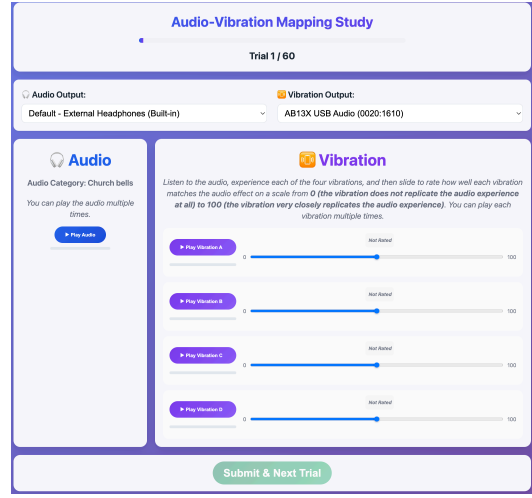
Audio-Vibration Mapping Study

Trial 1 / 60

🎧 Audio Output:
Default - External Headphones (Built-in)

📳 Vibration Output:
AB13X USB Audio (0020:1610)

🎧 Audio

Audio Category: Church bells

You can play the audio multiple times.

▶ Play Audio

📳 Vibration

Listen to the audio, experience each of the four vibrations, and then slide to rate how well each vibration matches the audio effect on a scale from **0 (the vibration does not replicate the audio experience at all) to 100 (the vibration very closely replicates the audio experience)**. You can play each vibration multiple times.

▶ Play Vibration A
Not Rated
0
100

▶ Play Vibration B
Not Rated
0
100

▶ Play Vibration C
Not Rated
0
100

▶ Play Vibration D
Not Rated
0
100

Submit & Next Trial